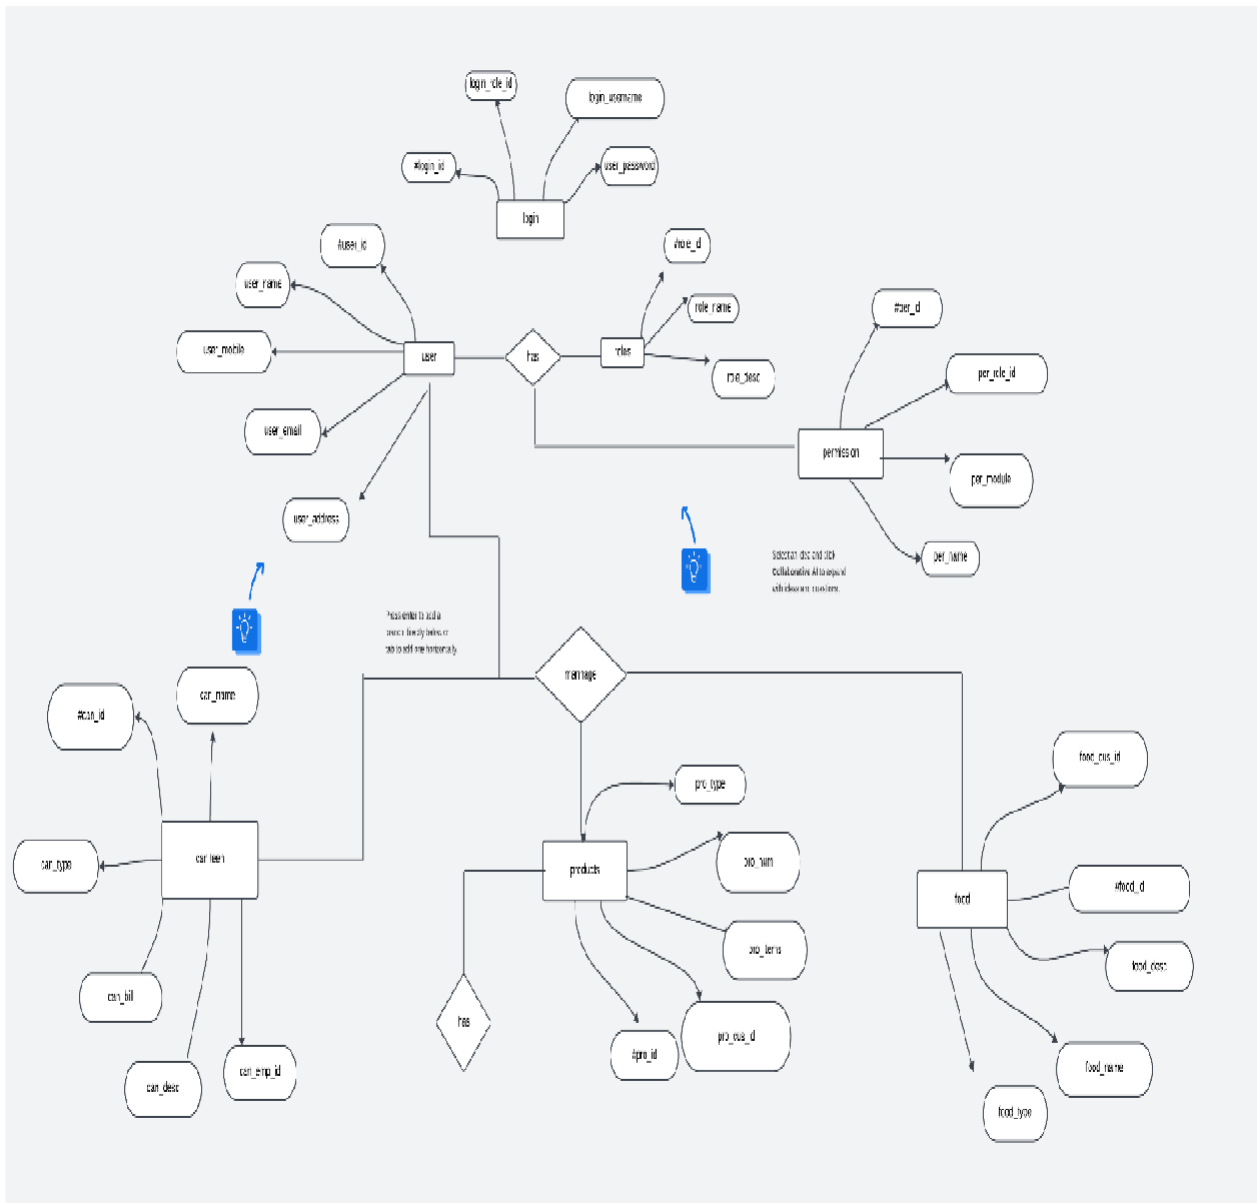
login_role_id

login_username

#login_id

user_password

login

#user_id

#role_id

user_name

role_name

#per_id

user_mobile

user

has

roles

role_desc

per_role_id

user_email

permission

per_module

user_address

Select an idea and click Collaborative AI to expand with ideas or new items.

per_name

Press enter to add a branch directly below, or tab to add one horizontally

can_name

#can_id

manage

food_cus_id

pro_type

can_type

canteen

products

pro_num

food

#food_id

pro_items

food_desc

can_bill

has

pro_cus_id

#pro_id

food_name

can_desc

can_emp_id

food_type